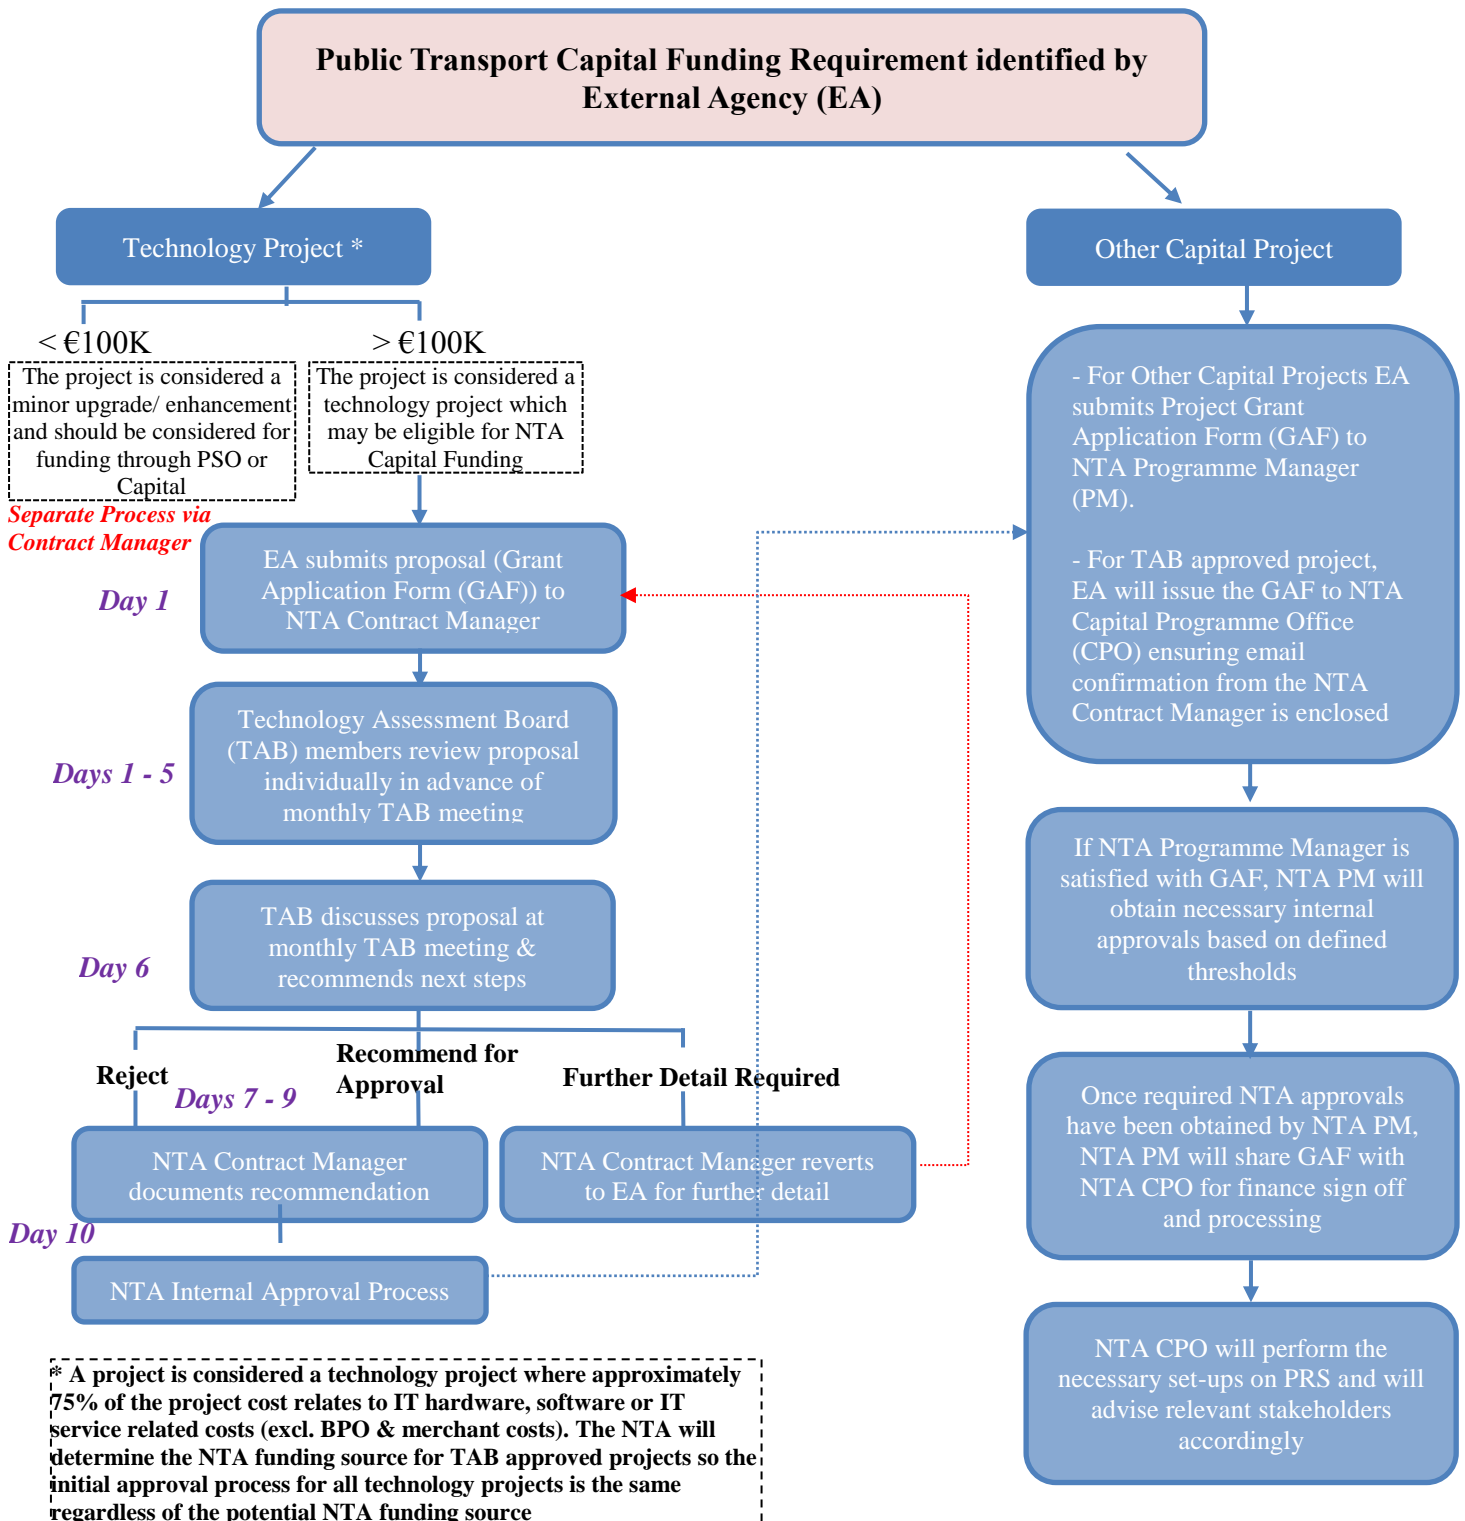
Public Transport Capital Funding Requirement identified by External Agency (EA)

Technology Project *

< €100K

The project is considered a minor upgrade/ enhancement and should be considered for funding through PSO or Capital

Separate Process via Contract Manager

> €100K

The project is considered a technology project which may be eligible for NTA Capital Funding

Day 1

EA submits proposal (Grant Application Form (GAF)) to NTA Contract Manager

Days 1 - 5

Technology Assessment Board (TAB) members review proposal individually in advance of monthly TAB meeting

Day 6

TAB discusses proposal at monthly TAB meeting & recommends next steps

Reject

Days 7 - 9

Recommend for Approval

Further Detail Required

NTA Contract Manager documents recommendation

NTA Contract Manager reverts to EA for further detail

Day 10

NTA Internal Approval Process

* A project is considered a technology project where approximately 75% of the project cost relates to IT hardware, software or IT service related costs (excl. BPO & merchant costs). The NTA will determine the NTA funding source for TAB approved projects so the initial approval process for all technology projects is the same regardless of the potential NTA funding source

Other Capital Project

- For Other Capital Projects EA submits Project Grant Application Form (GAF) to NTA Programme Manager (PM).

- For TAB approved project, EA will issue the GAF to NTA Capital Programme Office (CPO) ensuring email confirmation from the NTA Contract Manager is enclosed

If NTA Programme Manager is satisfied with GAF, NTA PM will obtain necessary internal approvals based on defined thresholds

Once required NTA approvals have been obtained by NTA PM, NTA PM will share GAF with NTA CPO for finance sign off and processing

NTA CPO will perform the necessary set-ups on PRS and will advise relevant stakeholders accordingly